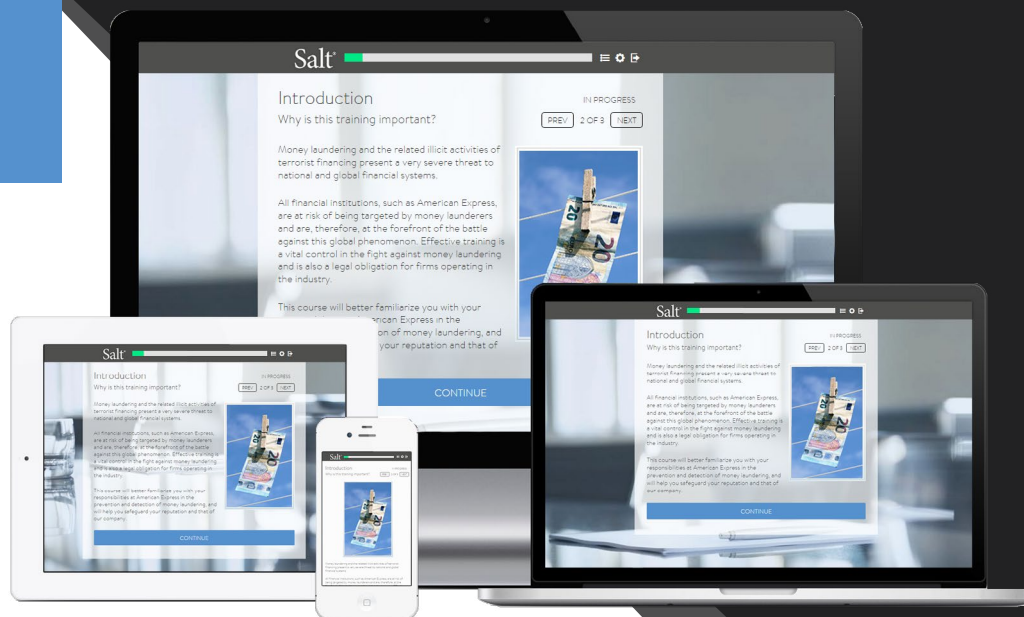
Salt

Introduction

Why is this training important?

IN PROGRESS

PREV 2 OF 3 NEXT

Money laundering and the related illicit activities of terrorist financing present a very severe threat to national and global financial systems.

All financial institutions, such as American Express, are at risk of being targeted by money launderers and are, therefore, at the forefront of the battle against this global phenomenon. Effective training is a vital control in the fight against money laundering and is also a legal obligation for firms operating in the industry.

This course will better familiarize you with your responsibilities at American Express in the prevention and detection of money laundering, and will help you safeguard your reputation and that of our company.

CONTINUE